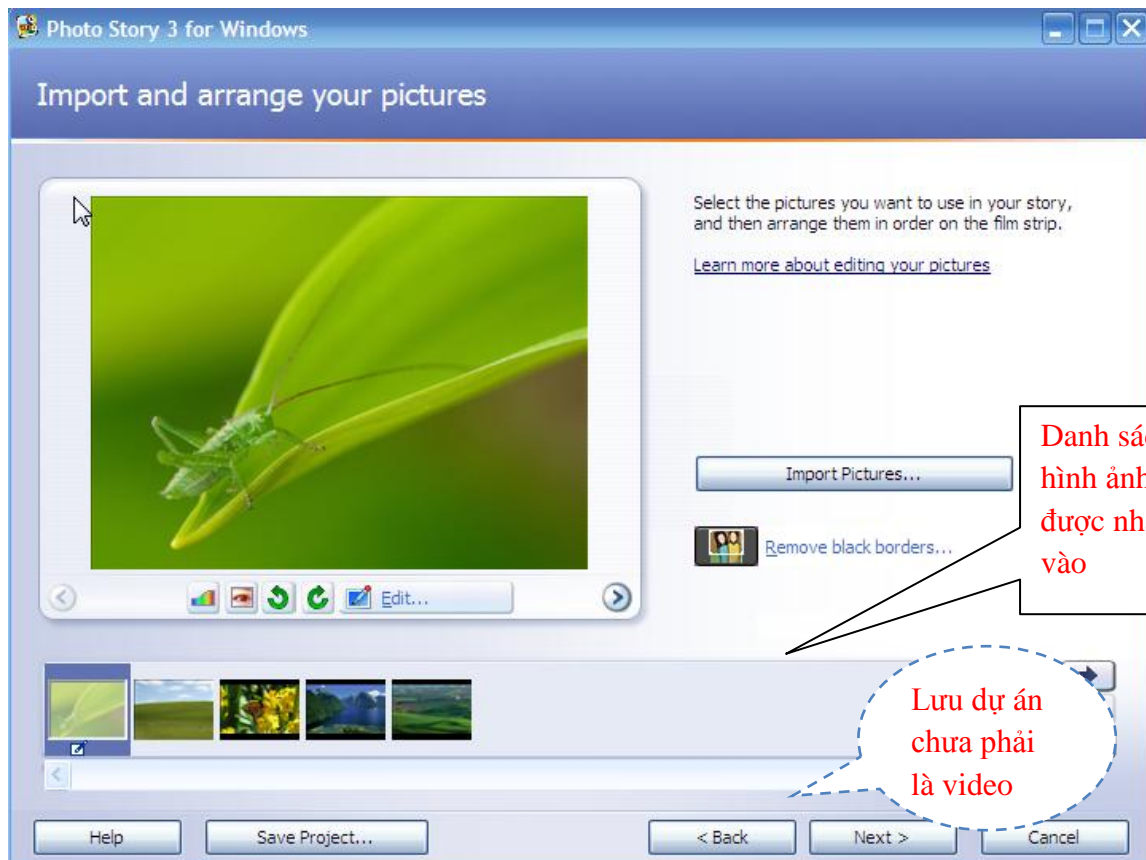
Photo Story 3 for Windows

Import and arrange your pictures

Select the pictures you want to use in your story, and then arrange them in order on the film strip.

Learn more about editing your pictures

Import Pictures...

Remove black borders...

Edit...

Danh sá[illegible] hình ảnh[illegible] được nh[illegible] vào

Lưu dự án chưa phải là video

Help

Save Project...

< Back

Next >

Cancel